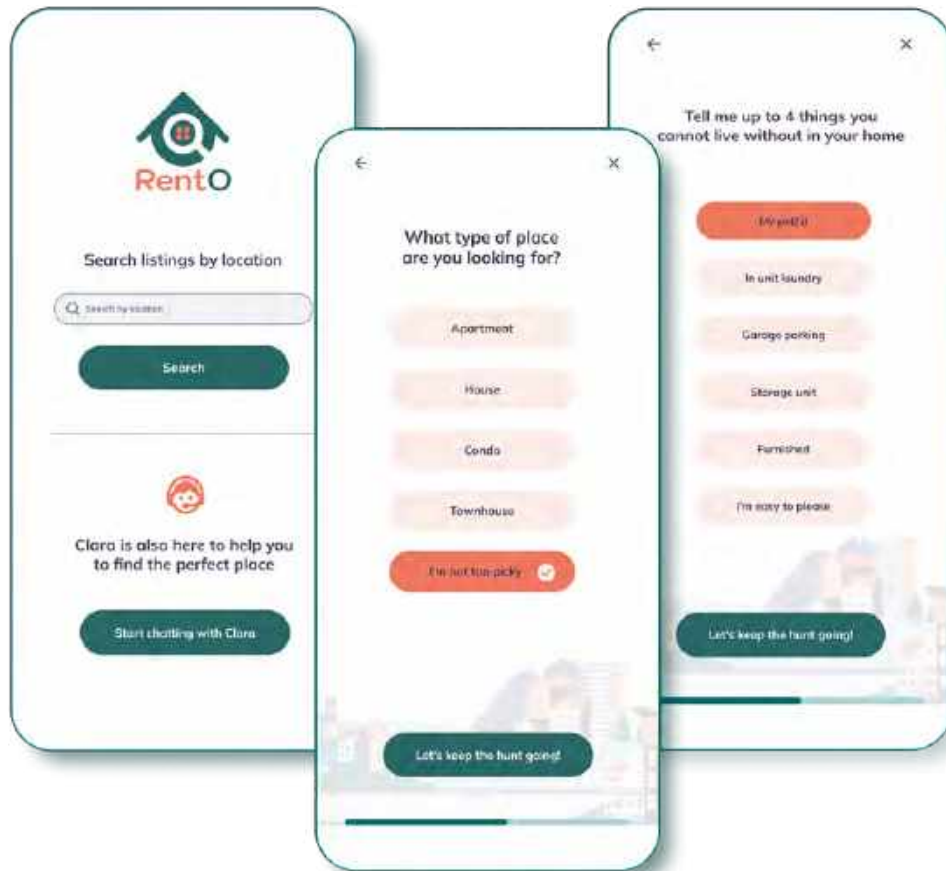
RentO

Search listings by location

Search by location

Search

Clara is also here to help you to find the perfect place

Start chatting with Clara

←
×

What type of place are you looking for?

Apartment

House

Condo

Townhouse

I'm not too picky

Let's keep the hunt going!

←
×

Tell me up to 4 things you cannot live without in your home

My patio

In unit laundry

Garage parking

Storage unit

Furnished

I'm easy to please

Let's keep the hunt going!